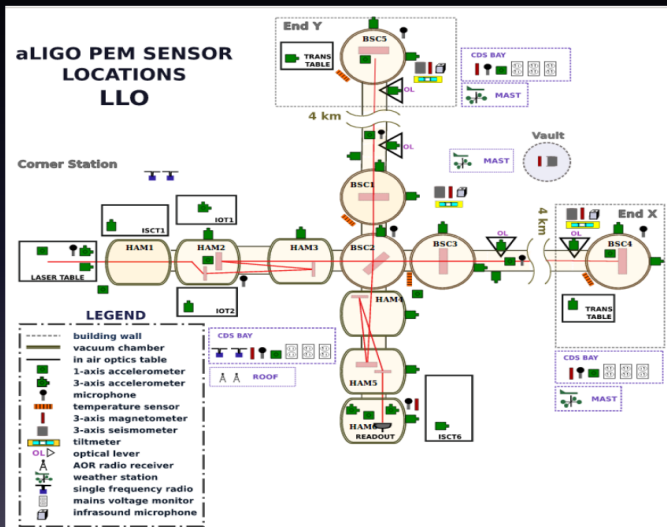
aLIGO PEM SENSOR LOCATIONS LLO

End Y
BSC5
TRANS TABLE
CDS BAY
MAST
OL
4 km
OL
Vault
MAST
Corner Station
BSC1
ISCT1
IOT1
4 km
End X
HAM1
HAM2
HAM3
BSC2
BSC3
OL
OL
BSC4
LASER TABLE
HAM4
IOT2
TRANS TABLE
LEGEND
CDS BAY
building wall
vacuum chamber
in air optics table
ROOF
CDS BAY
1-axis accelerometer
3-axis accelerometer
microphone
HAM5
temperature sensor
MAST
3-axis magnetometer
3-axis seismometer
tiltmeter
HAM6
READOUT
ISCT6
OL optical lever
AOR radio receiver
weather station
single frequency radio
mains voltage monitor
infrasound microphone